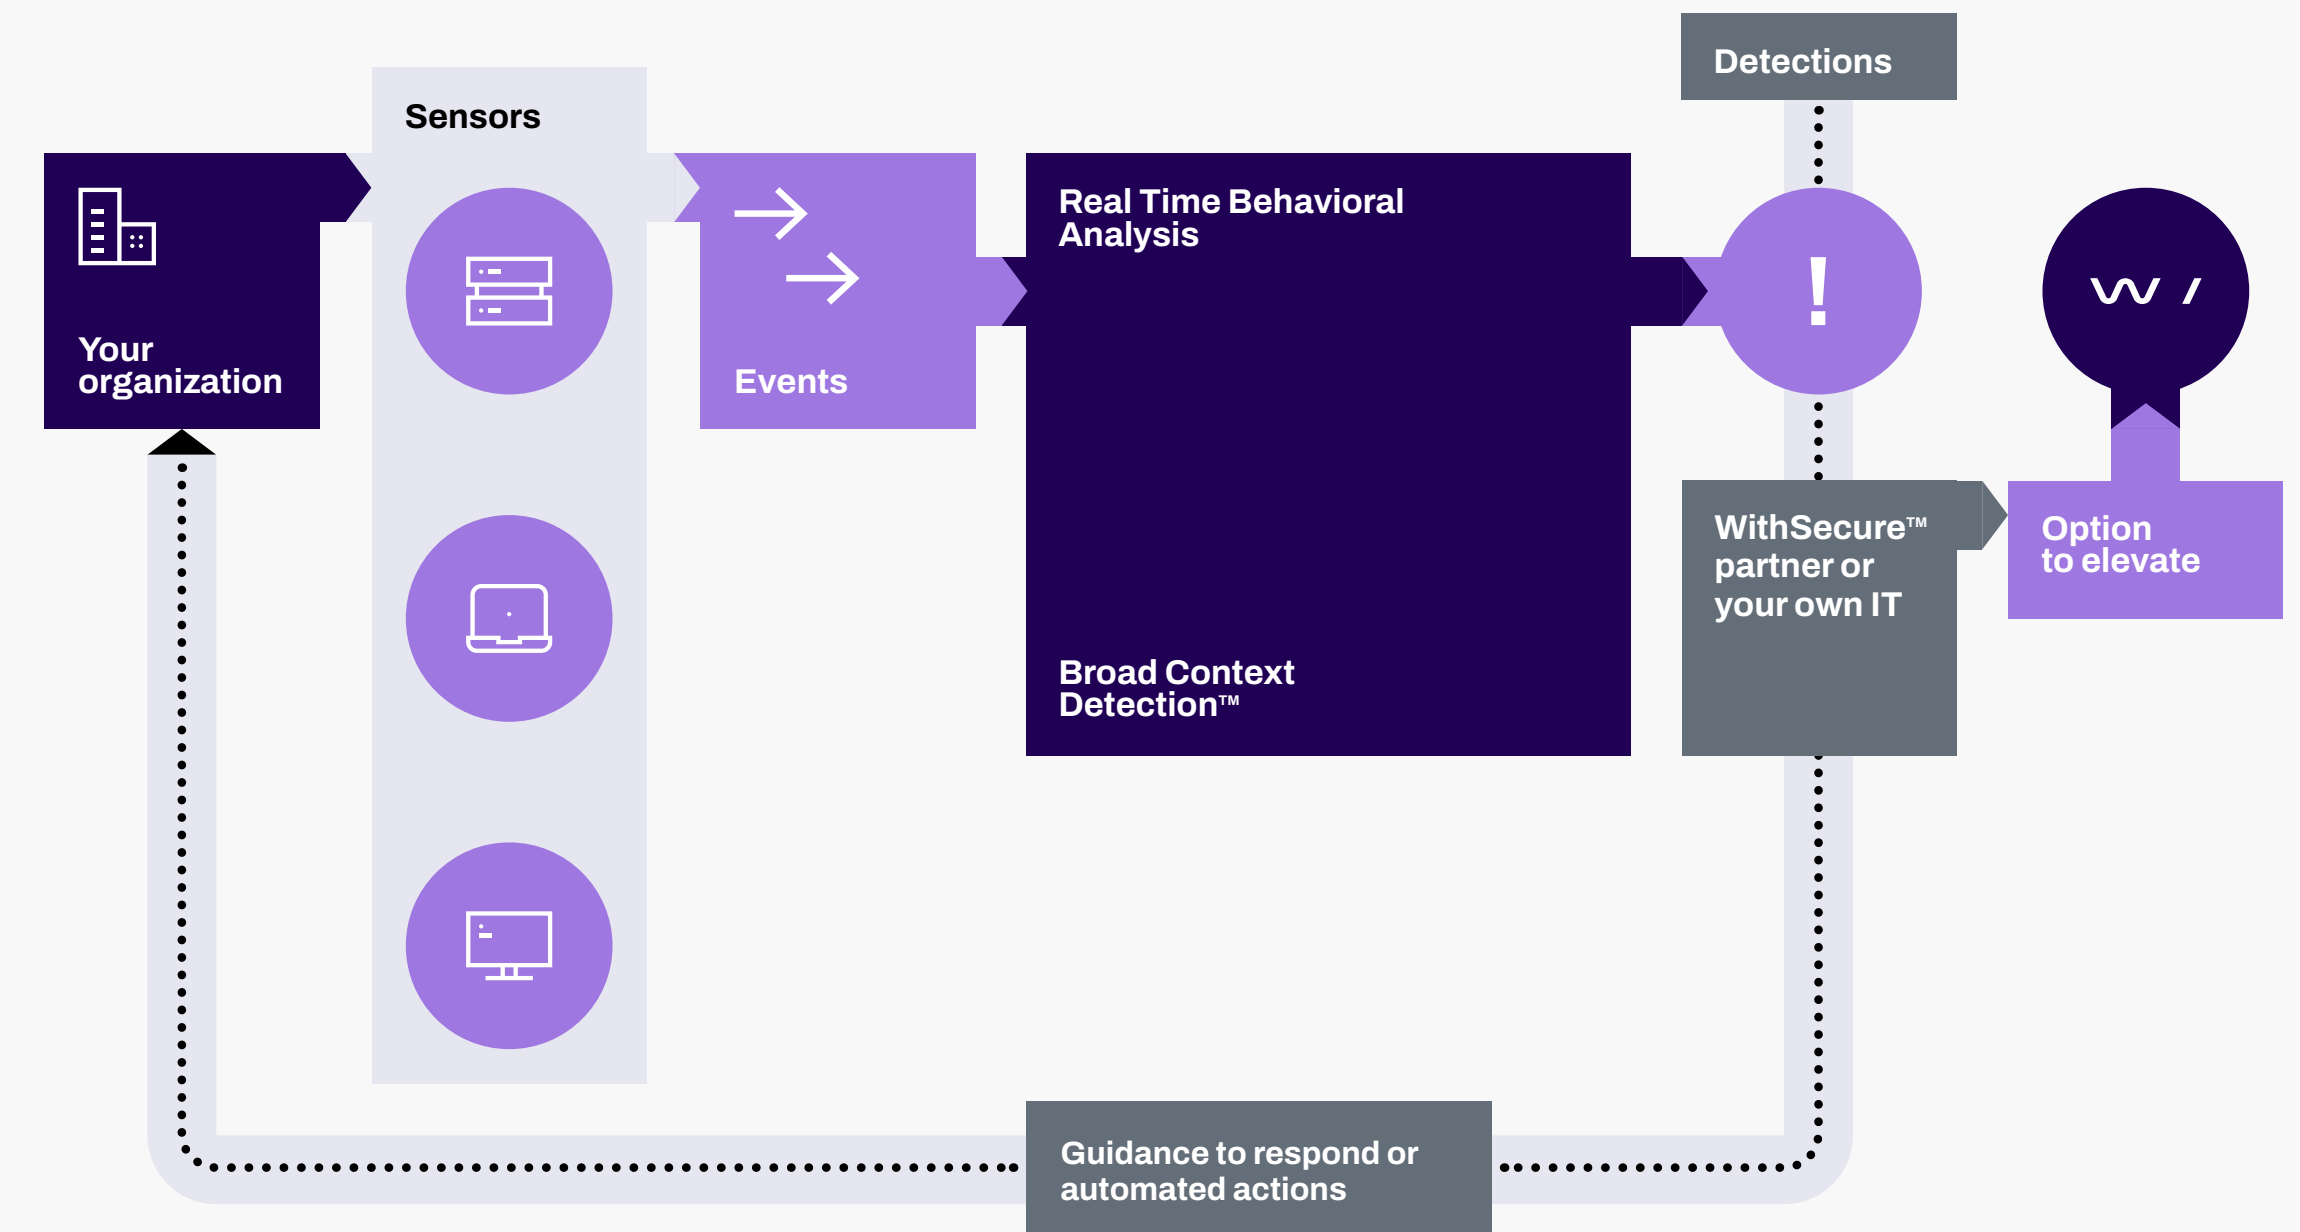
Detections

Sensors

Your organization

Events

Real Time Behavioral Analysis

!

W /

WithSecure™ partner or your own IT

Option to elevate

Broad Context Detection™

Guidance to respond or automated actions